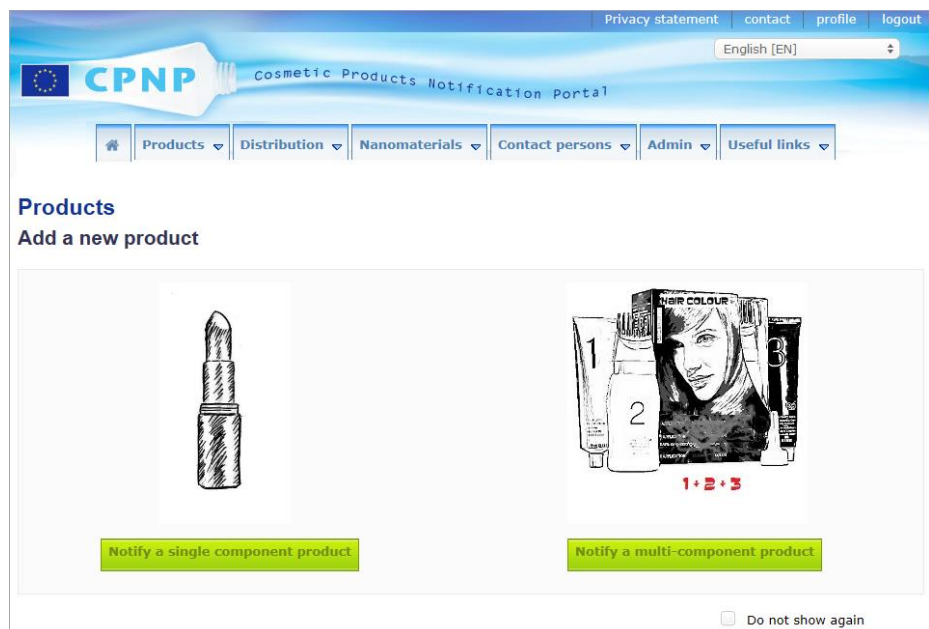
Privacy statement | contact | profile | logout

English [EN]

CPNP Cosmetic Products Notification Portal

Products | Distribution | Nanomaterials | Contact persons | Admin | Useful links

Products

Add a new product

HAIR COLOUR

1

2

3

1+2+3

Notify a single component product

Notify a multi-component product

Do not show again